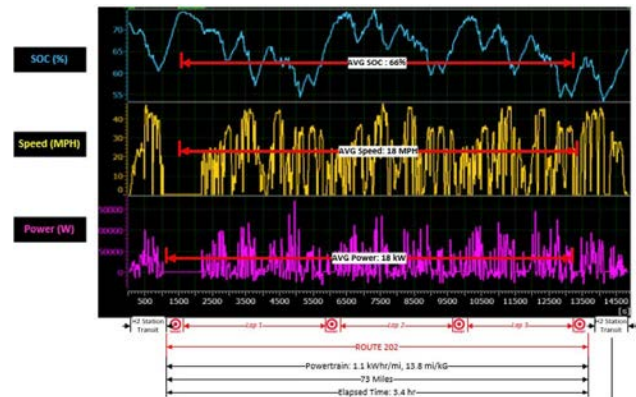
SOC (%)

70
65
60
55

AVG SOC : 66%

Speed (MPH)

40
30
20
10
0

AVG Speed: 18 MPH

Power (W)

50000
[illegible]
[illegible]
0

AVG Power: 18 kW

500 1500 2500 3500 4500 5500 6500 7500 8500 9500 10500 11500 12500 13500 14500

H2 Station Transit

Lap 1

Lap 2

Lap 3

H2 Station Transit

ROUTE 202

Powertrain: 1.1 kWhr/mi, 13.8 mi/kG

73 Miles

Elapsed Time: 5.4 hr